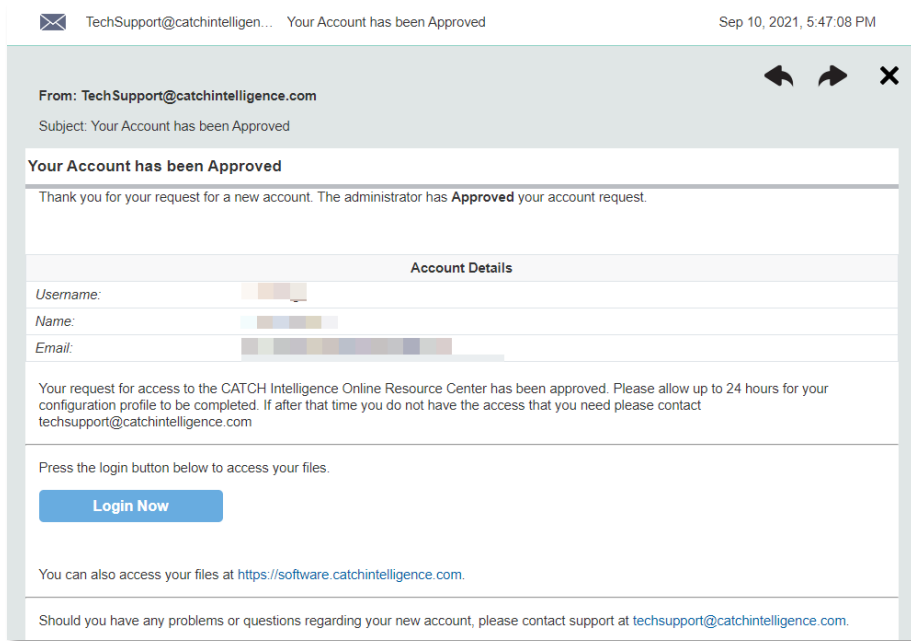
TechSupport@catchintelligen... Your Account has been Approved Sep 10, 2021, 5:47:08 PM

From: TechSupport@catchintelligence.com

Subject: Your Account has been Approved

Your Account has been Approved

Thank you for your request for a new account. The administrator has **Approved** your account request.

| Account Details | |
|---|---|
| Username: | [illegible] |
| Name: | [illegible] |
| Email: | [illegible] |

Your request for access to the CATCH Intelligence Online Resource Center has been approved. Please allow up to 24 hours for your configuration profile to be completed. If after that time you do not have the access that you need please contact techsupport@catchintelligence.com

Press the login button below to access your files.

Login Now

You can also access your files at https://software.catchintelligence.com.

Should you have any problems or questions regarding your new account, please contact support at techsupport@catchintelligence.com.